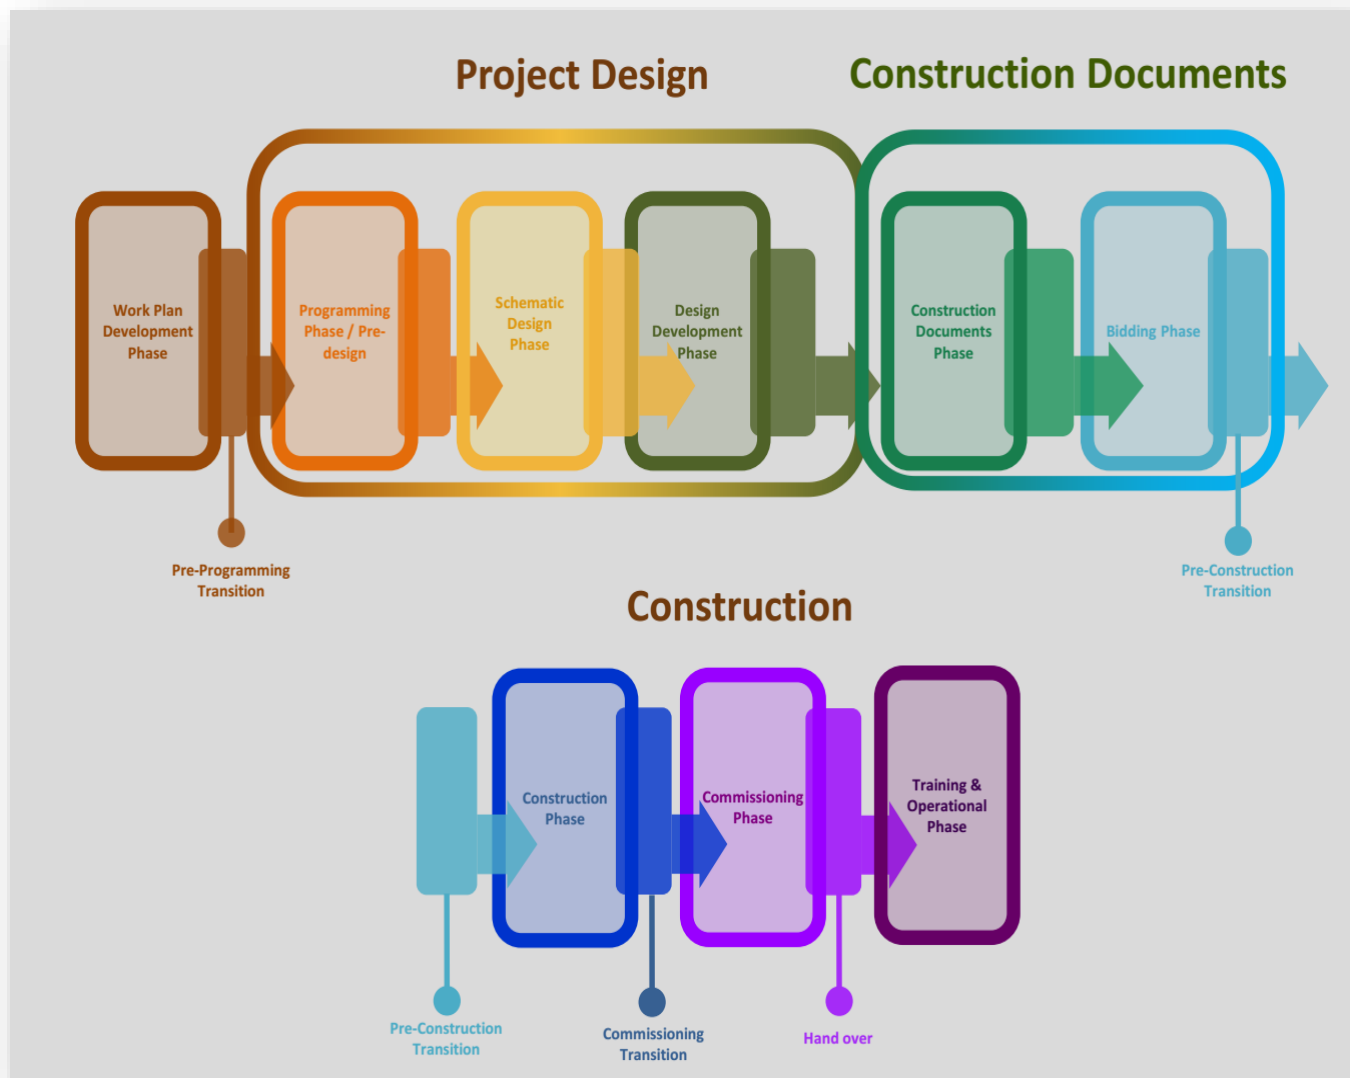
Project Design

Construction Documents

Work Plan Development Phase

Programming Phase / Pre-design

Schematic Design Phase

Design Development Phase

Construction Documents Phase

Bidding Phase

Pre-Programming Transition

Pre-Construction Transition

Construction

Construction Phase

Commissioning Phase

Training & Operational Phase

Pre-Construction Transition

Commissioning Transition

Hand over